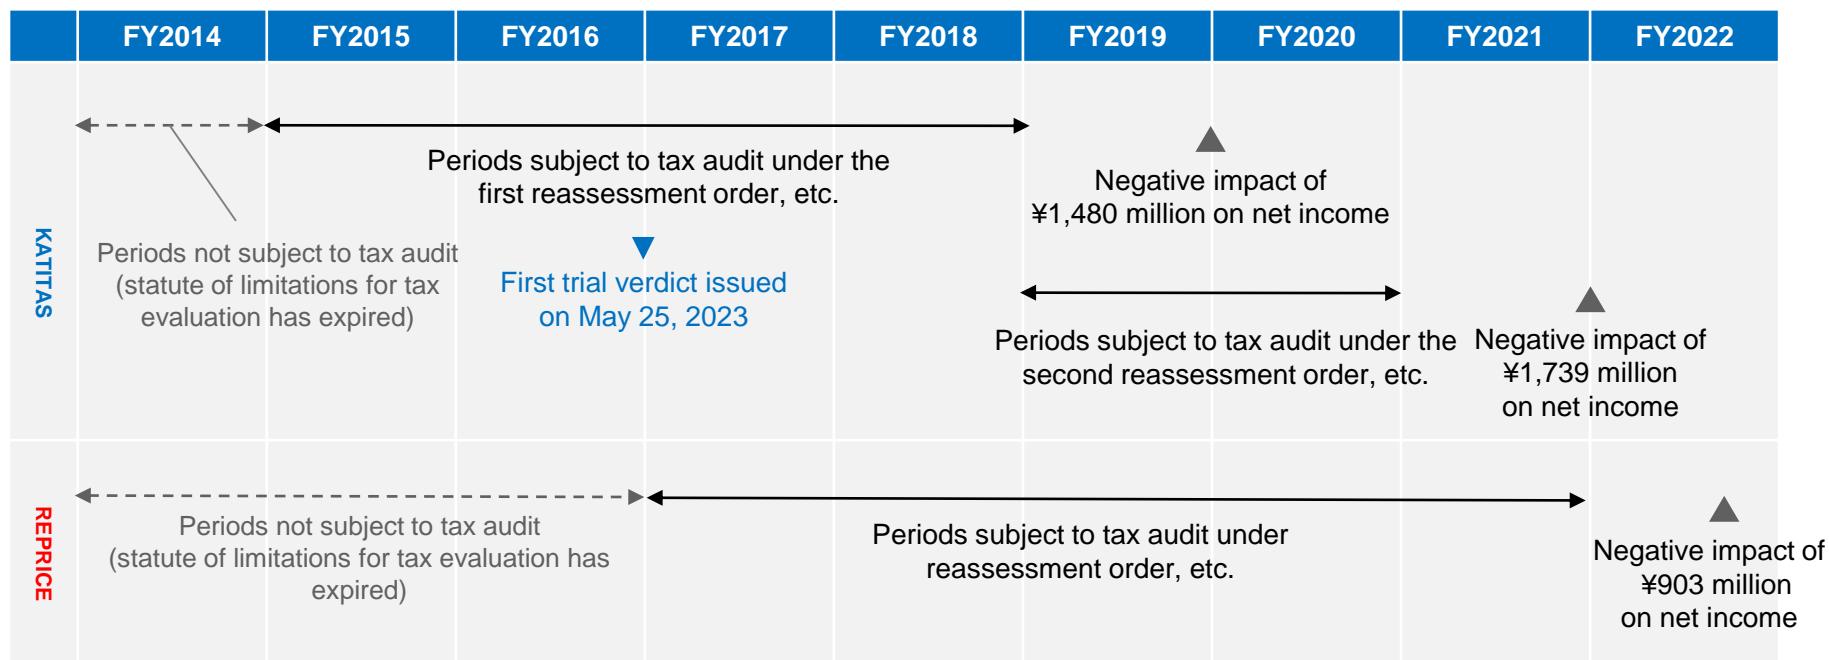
| | FY2014 | FY2015 | FY2016 | FY2017 | FY2018 | FY2019 | FY2020 | FY2021 | FY2022 |
|---|---|---|---|---|---|---|---|---|---|

KATITAS

Periods subject to tax audit under the first reassessment order, etc.

▲
Negative impact of ¥1,480 million on net income

Periods not subject to tax audit (statute of limitations for tax evaluation has expired)

First trial verdict issued on May 25, 2023

Periods subject to tax audit under the second reassessment order, etc.

▲
Negative impact of ¥1,739 million on net income

REPRICE

Periods not subject to tax audit (statute of limitations for tax evaluation has expired)

Periods subject to tax audit under reassessment order, etc.

▲
Negative impact of ¥903 million on net income